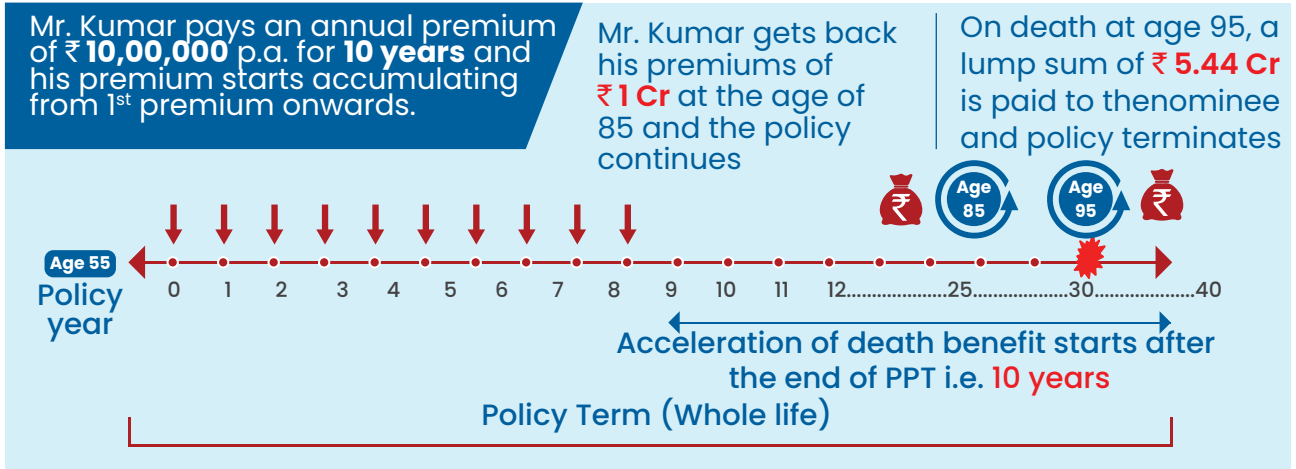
Mr. Kumar pays an annual premium of ₹ **10,00,000** p.a. for **10 years** and his premium starts accumulating from 1st premium onwards.

Mr. Kumar gets back his premiums of ₹ 1 Cr at the age of 85 and the policy continues

On death at age 95, a lump sum of ₹ 5.44 Cr is paid to thenominee and policy terminates

Age 85

Age 95

Age 55

Policy year

0 1 2 3 4 5 6 7 8 9 10 11 12..................25..................30..................40

Acceleration of death benefit starts after the end of PPT i.e. 10 years

Policy Term (Whole life)